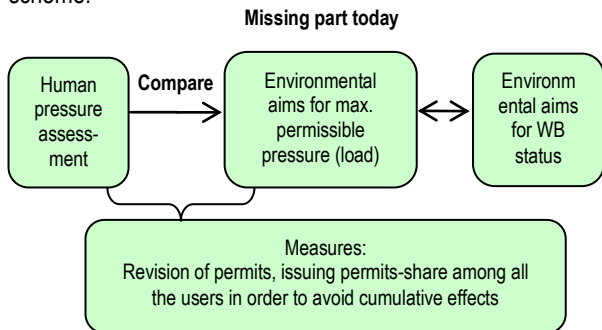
scheme:

Missing part today

Human pressure assessment

Compare

Environmental aims for max. permissible pressure (load)

Environmental aims for WB status

Measures:
Revision of permits, issuing permits-share among all the users in order to avoid cumulative effects